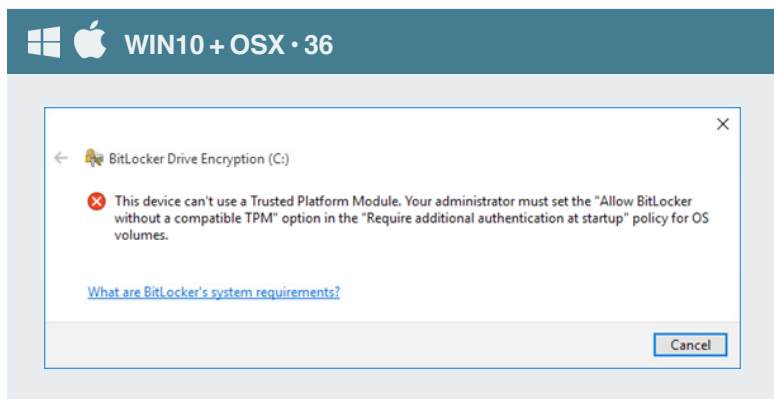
WIN10 + OSX • 36

BitLocker Drive Encryption (C:)

This device can't use a Trusted Platform Module. Your administrator must set the "Allow BitLocker without a compatible TPM" option in the "Require additional authentication at startup" policy for OS volumes.

What are BitLocker's system requirements?

Cancel